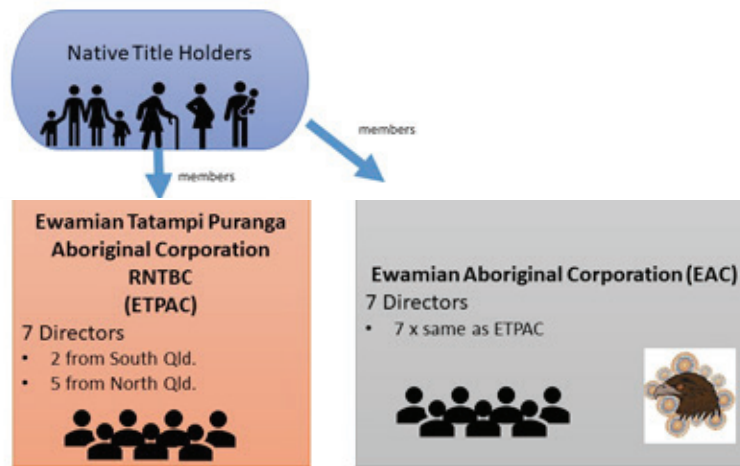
Native Title Holders

members

members

Ewamian Tatampi Puranga Aboriginal Corporation RNTBC (ETPAC)

7 Directors

- 2 from South Qld.
- 5 from North Qld.

Ewamian Aboriginal Corporation (EAC)

7 Directors

- 7 x same as ETPAC